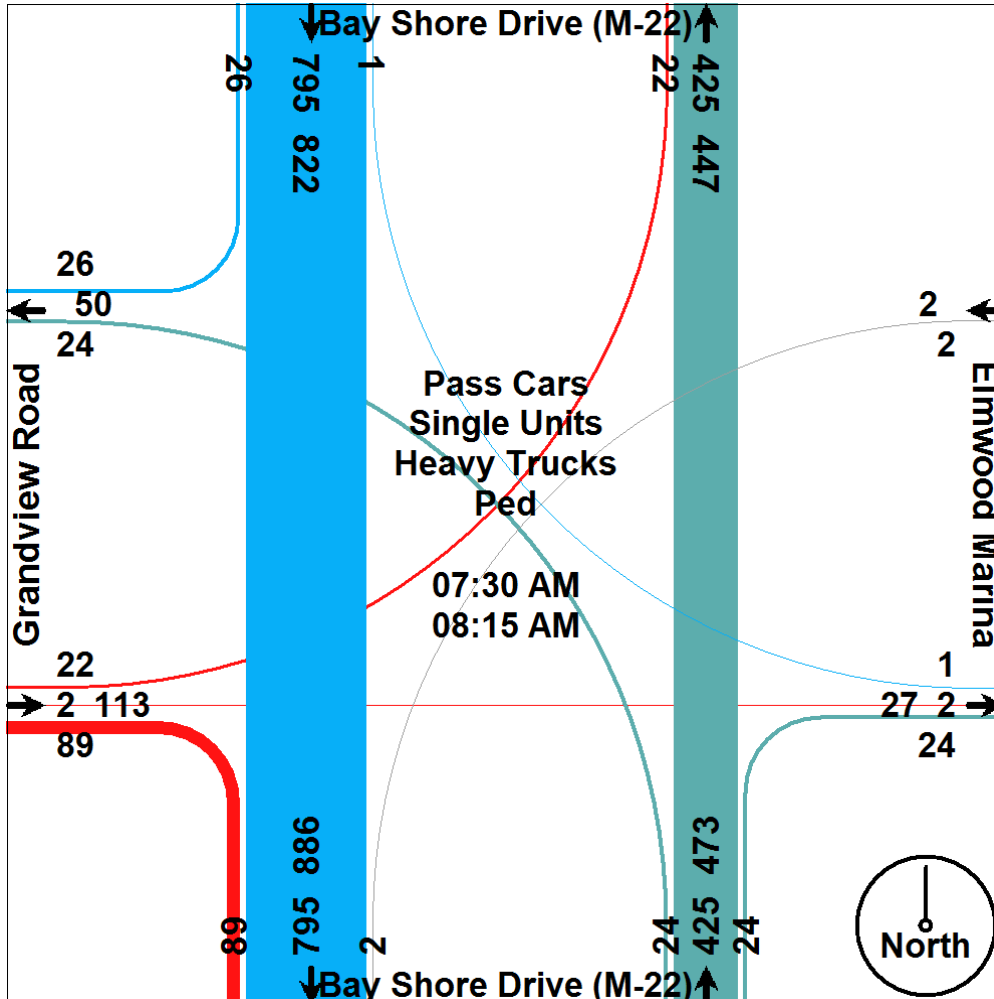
Bay Shore Drive (M-22)

26 795 822 1

22 425 447

26
50
24

2
2

Grandview Road

Pass Cars
Single Units
Heavy Trucks
Ped

07:30 AM
08:15 AM

Elmwood Marina

22
2 113
89

1
27 2
24

886 795 89 2

473 425 24 24

North

Bay Shore Drive (M-22)